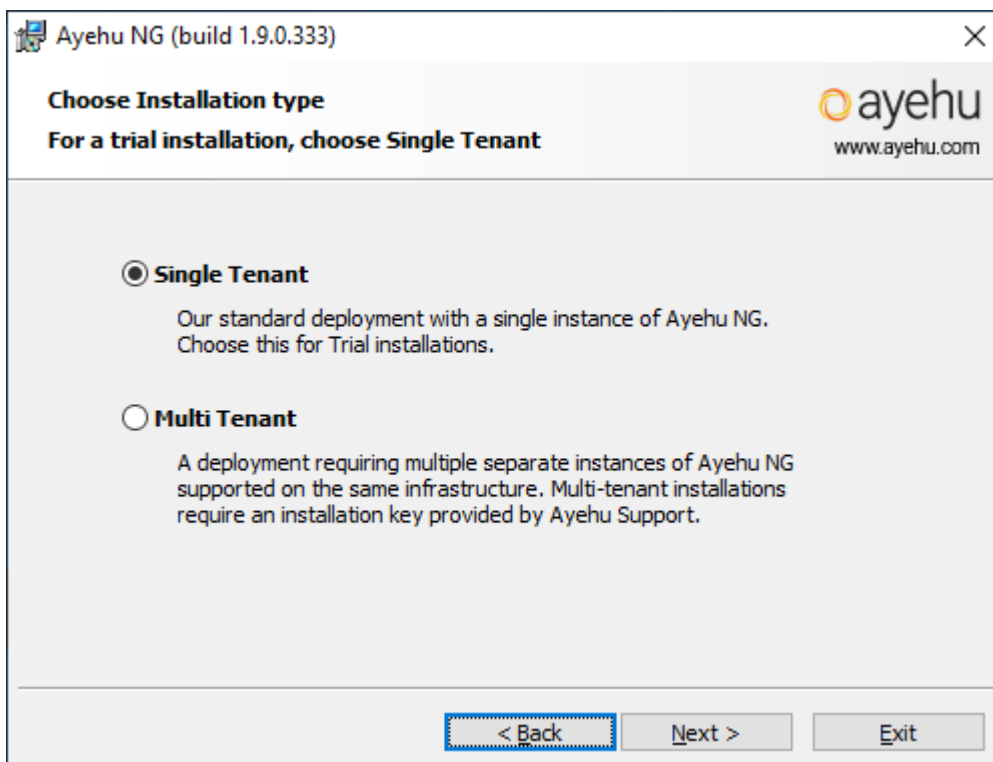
Ayehu NG (build 1.9.0.333)

×

Choose Installation type

For a trial installation, choose Single Tenant

ayehu

www.ayehu.com

Single Tenant

Our standard deployment with a single instance of Ayehu NG. Choose this for Trial installations.

Multi Tenant

A deployment requiring multiple separate instances of Ayehu NG supported on the same infrastructure. Multi-tenant installations require an installation key provided by Ayehu Support.

< Back

Next >

Exit